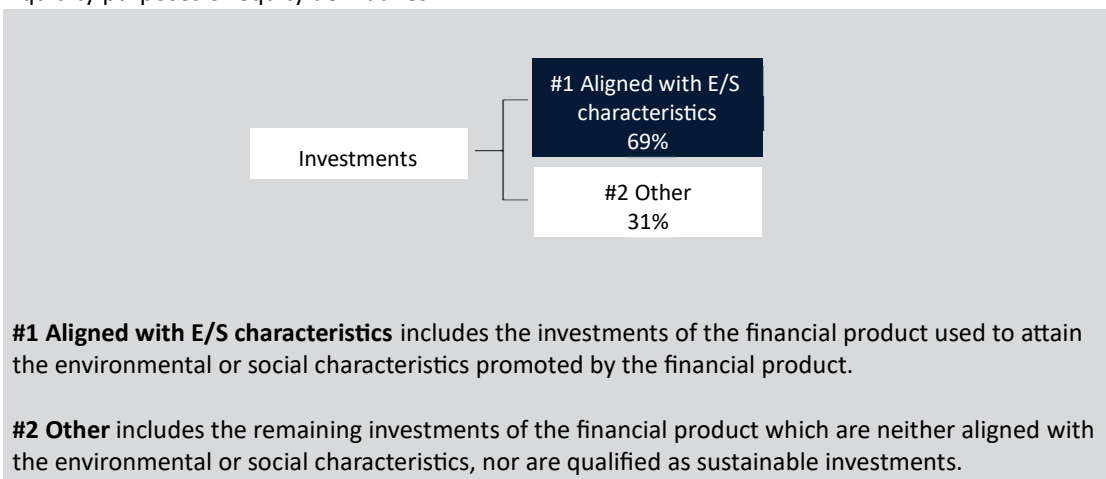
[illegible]

Investments

#1 Aligned with E/S characteristics 69%

#2 Other 31%

**#1 Aligned with E/S characteristics** includes the investments of the financial product used to attain the environmental or social characteristics promoted by the financial product.

**#2 Other** includes the remaining investments of the financial product which are neither aligned with the environmental or social characteristics, nor are qualified as sustainable investments.